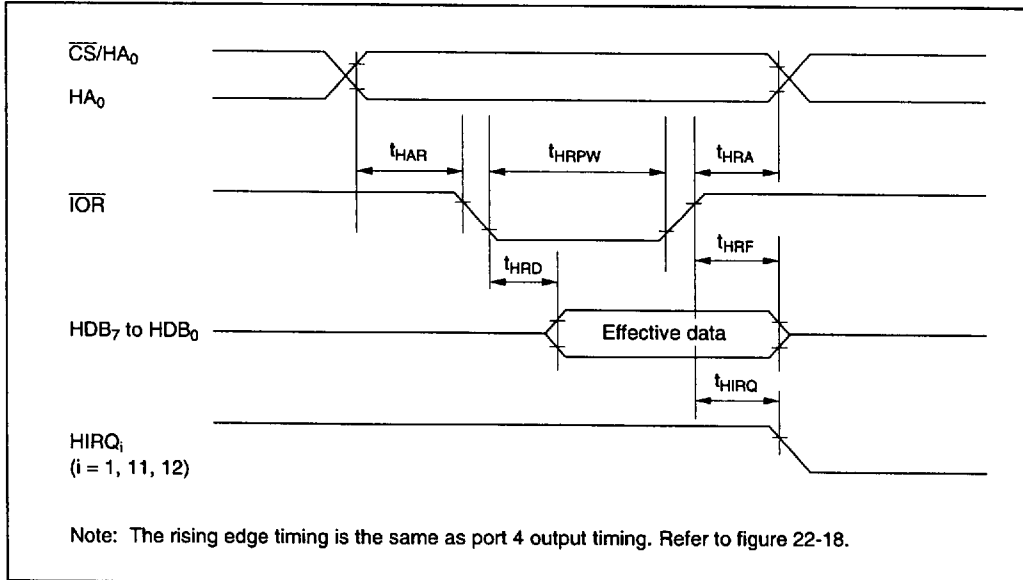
$\overline{CS}/HA_0$

$HA_0$

$t_{HAR}$ $t_{HRPW}$ $t_{HRA}$

$\overline{IOR}$

$t_{HRF}$

$t_{HRD}$

$HDB_7$ to $HDB_0$

Effective data

$t_{HIRQ}$

$HIRQ_i$
(i = 1, 11, 12)

Note: The rising edge timing is the same as port 4 output timing. Refer to figure 22-18.